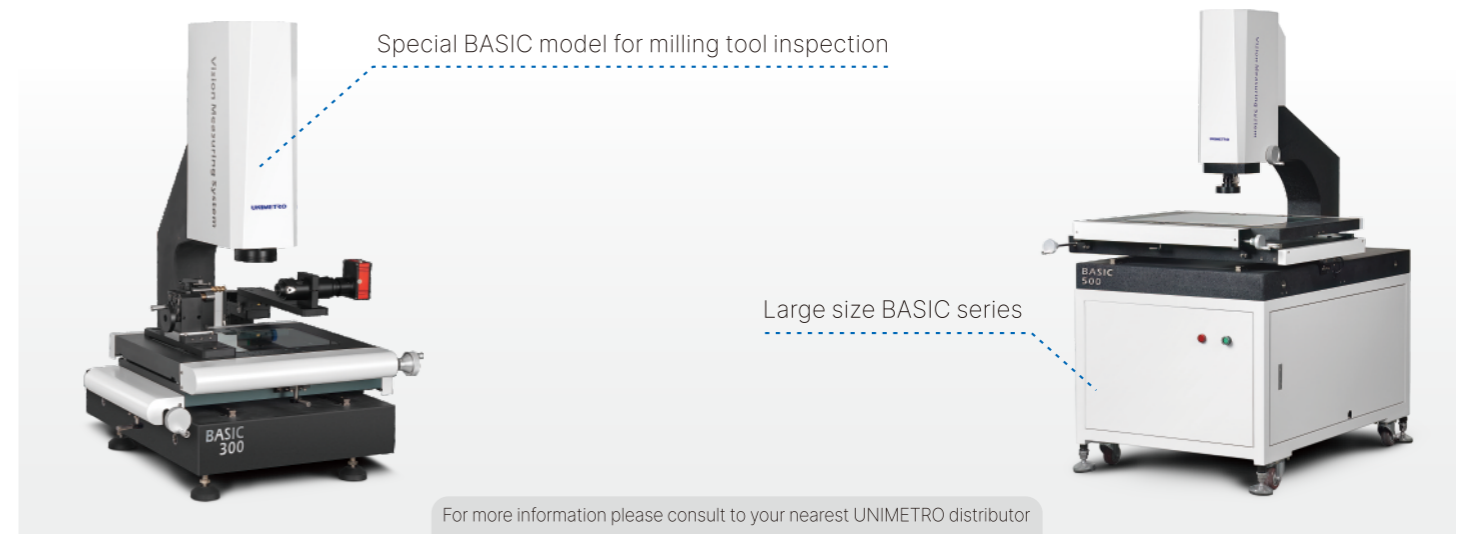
Special BASIC model for milling tool inspection

Vision Measuring System

UNIMETRO

BASIC 300

Vision Measuring System

UNIMETRO

BASIC 500

Large size BASIC series

For more information please consult to your nearest UNIMETRO distributor